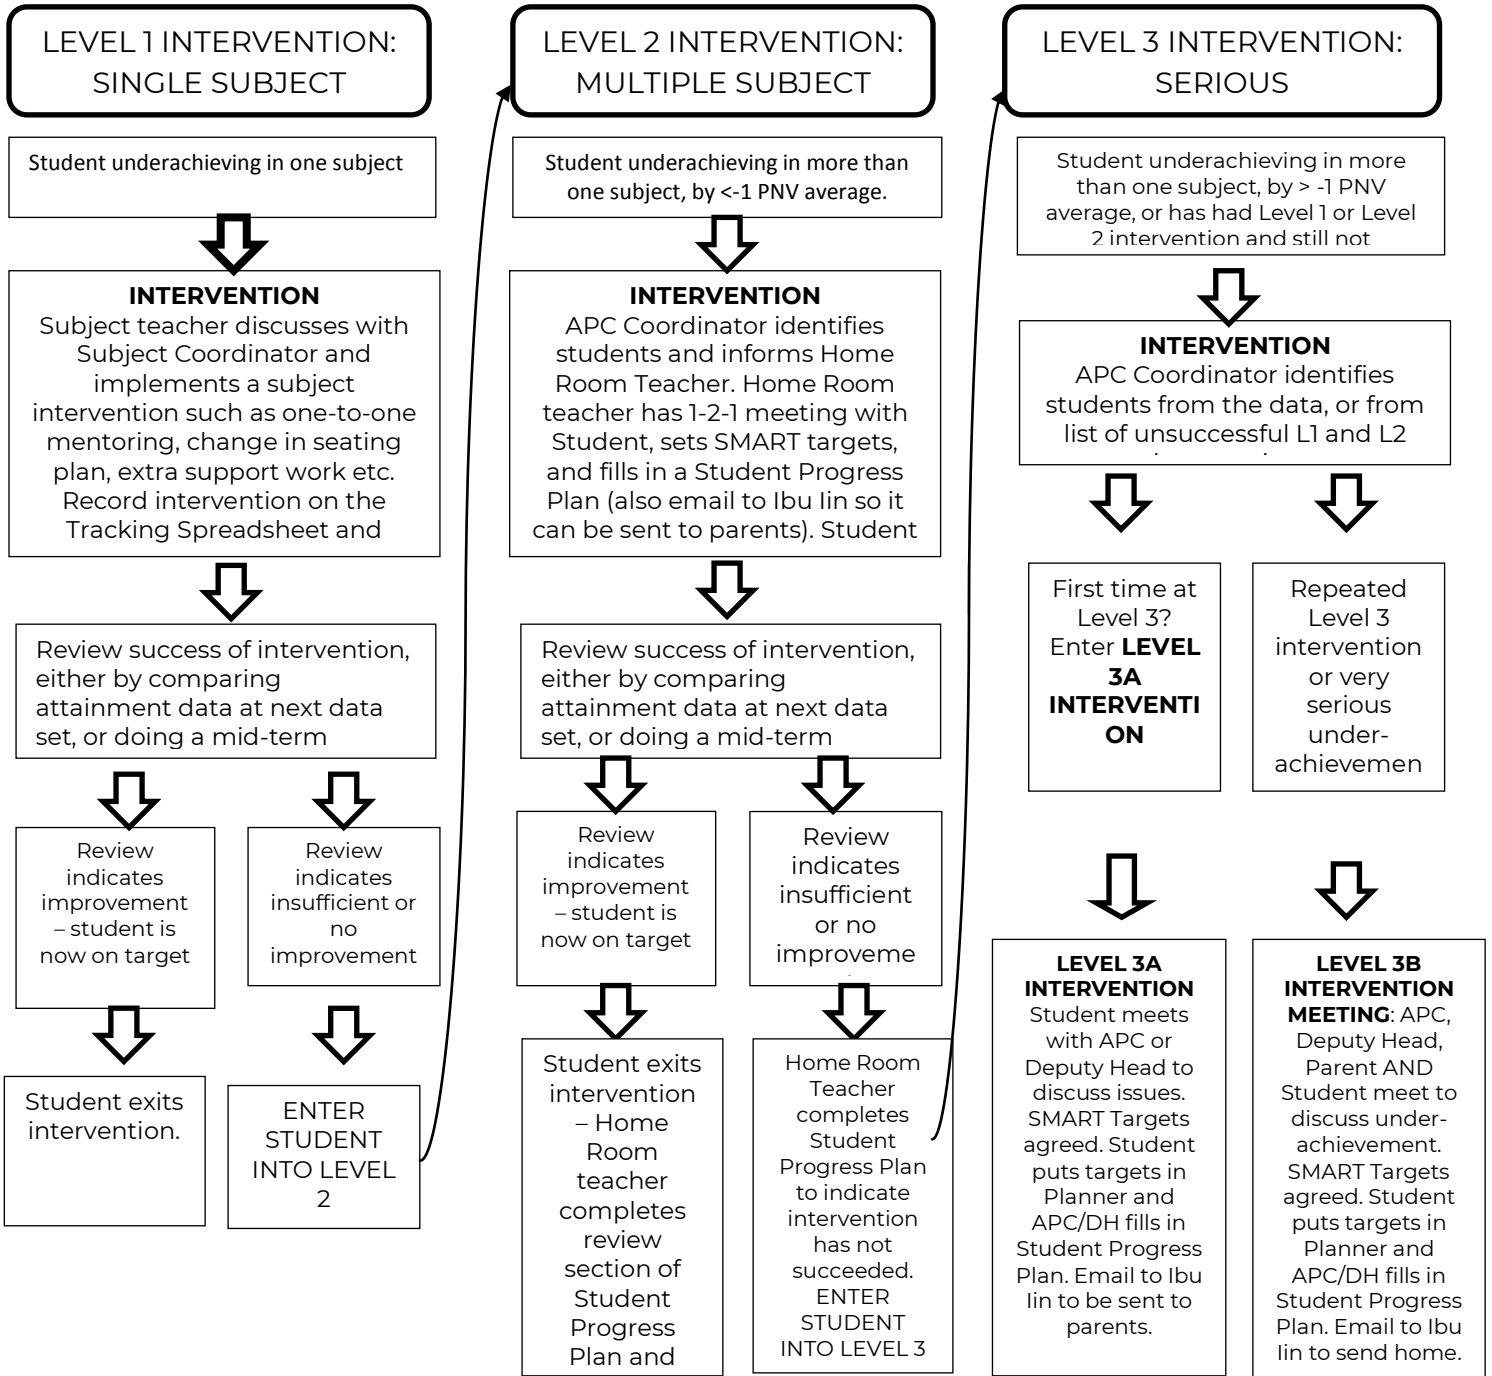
LEVEL 1 INTERVENTION: SINGLE SUBJECT

Student underachieving in one subject

**INTERVENTION**
Subject teacher discusses with Subject Coordinator and implements a subject intervention such as one-to-one mentoring, change in seating plan, extra support work etc. Record intervention on the Tracking Spreadsheet and

Review success of intervention, either by comparing attainment data at next data set, or doing a mid-term

Review indicates improvement – student is now on target

Review indicates insufficient or no improvement

Student exits intervention.

ENTER STUDENT INTO LEVEL 2

LEVEL 2 INTERVENTION: MULTIPLE SUBJECT

Student underachieving in more than one subject, by <-1 PNV average.

**INTERVENTION**
APC Coordinator identifies students and informs Home Room Teacher. Home Room teacher has 1-2-1 meeting with Student, sets SMART targets, and fills in a Student Progress Plan (also email to Ibu Iin so it can be sent to parents). Student

Review success of intervention, either by comparing attainment data at next data set, or doing a mid-term

Review indicates improvement – student is now on target

Review indicates insufficient or no improveme

Student exits intervention – Home Room teacher completes review section of Student Progress Plan and

Home Room Teacher completes Student Progress Plan to indicate intervention has not succeeded. ENTER STUDENT INTO LEVEL 3

LEVEL 3 INTERVENTION: SERIOUS

Student underachieving in more than one subject, by > -1 PNV average, or has had Level 1 or Level 2 intervention and still not

**INTERVENTION**
APC Coordinator identifies students from the data, or from list of unsuccessful L1 and L2

First time at Level 3? Enter **LEVEL 3A INTERVENTION**

Repeated Level 3 intervention or very serious under-achievemen

**LEVEL 3A INTERVENTION**
Student meets with APC or Deputy Head to discuss issues. SMART Targets agreed. Student puts targets in Planner and APC/DH fills in Student Progress Plan. Email to Ibu Iin to be sent to parents.

**LEVEL 3B INTERVENTION MEETING**: APC, Deputy Head, Parent AND Student meet to discuss under-achievement. SMART Targets agreed. Student puts targets in Planner and APC/DH fills in Student Progress Plan. Email to Ibu Iin to send home.